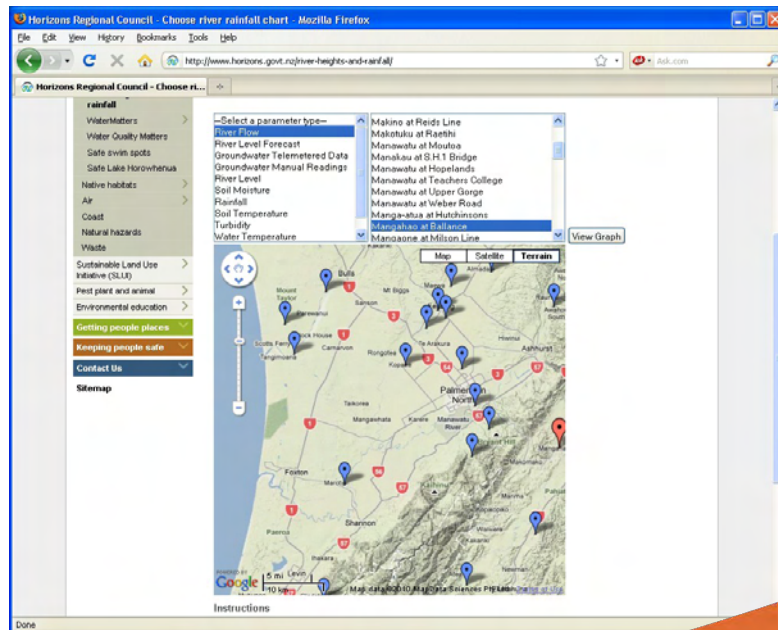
Horizons Regional Council - Choose river rainfall chart - Mozilla Firefox

File Edit View History Bookmarks Tools Help

http://www.horizons.govt.nz/river-heights-and-rainfall/

Ask.com

Horizons Regional Council - Choose ri...

rainfall
WaterMatters
Water Quality Matters
Safe swim spots
Safe Lake Horowhenua
Native habitats
Air
Coast
Natural hazards
Waste
Sustainable Land Use Initiative (SLUI)
Pest plant and animal
Environmental education
Getting people places
Keeping people safe
Contact Us
Sitemap

--Select a parameter type--
River Flow
River Level Forecast
Groundwater Telemetered Data
Groundwater Manual Readings
River Level
Soil Moisture
Rainfall
Soil Temperature
Turbidity
Water Temperature

Makino at Reids Line
Makotuku at Raetihi
Manawatu at Moutoa
Manakau at S.H.1 Bridge
Manawatu at Hopelands
Manawatu at Teachers College
Manawatu at Upper Gorge
Manawatu at Weber Road
Manga-atua at Hutchinsons
Mangahao at Ballance
Mangaone at Milson Line

View Graph

Map Satellite Terrain

Bulls
Mount Taylor
Mt Biggs
Sanson
Scotts Ferry
Rongotea
Te Arakura
Ashhurst
Palmerston North
Tokorangi
Mangawhata
Karere
Foxton
Shannon
Levin

Google 5 mi 10 km
Map data ©2010 MapData Sciences Pty Ltd

Instructions

Done